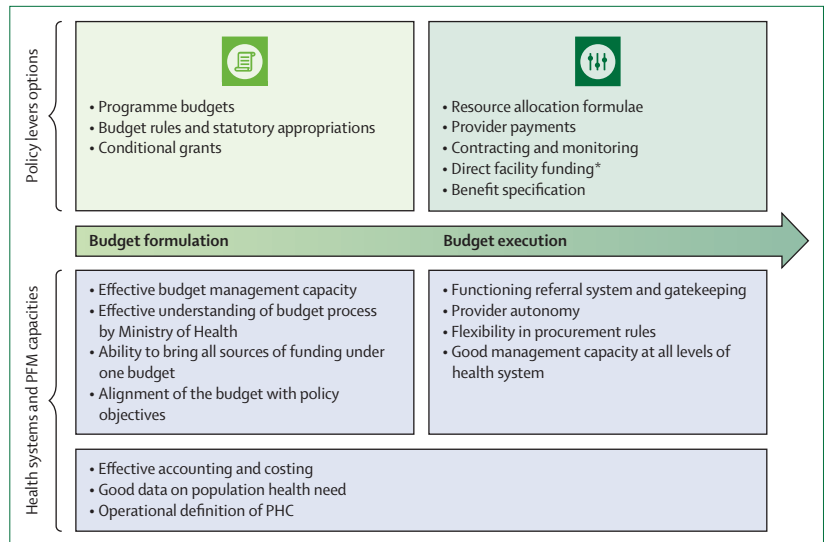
Policy levers options

• Programme budgets
• Budget rules and statutory appropriations
• Conditional grants

• Resource allocation formulae
• Provider payments
• Contracting and monitoring
• Direct facility funding*
• Benefit specification

Budget formulation

Budget execution

Health systems and PFM capacities

• Effective budget management capacity
• Effective understanding of budget process by Ministry of Health
• Ability to bring all sources of funding under one budget
• Alignment of the budget with policy objectives

• Functioning referral system and gatekeeping
• Provider autonomy
• Flexibility in procurement rules
• Good management capacity at all levels of health system

• Effective accounting and costing
• Good data on population health need
• Operational definition of PHC